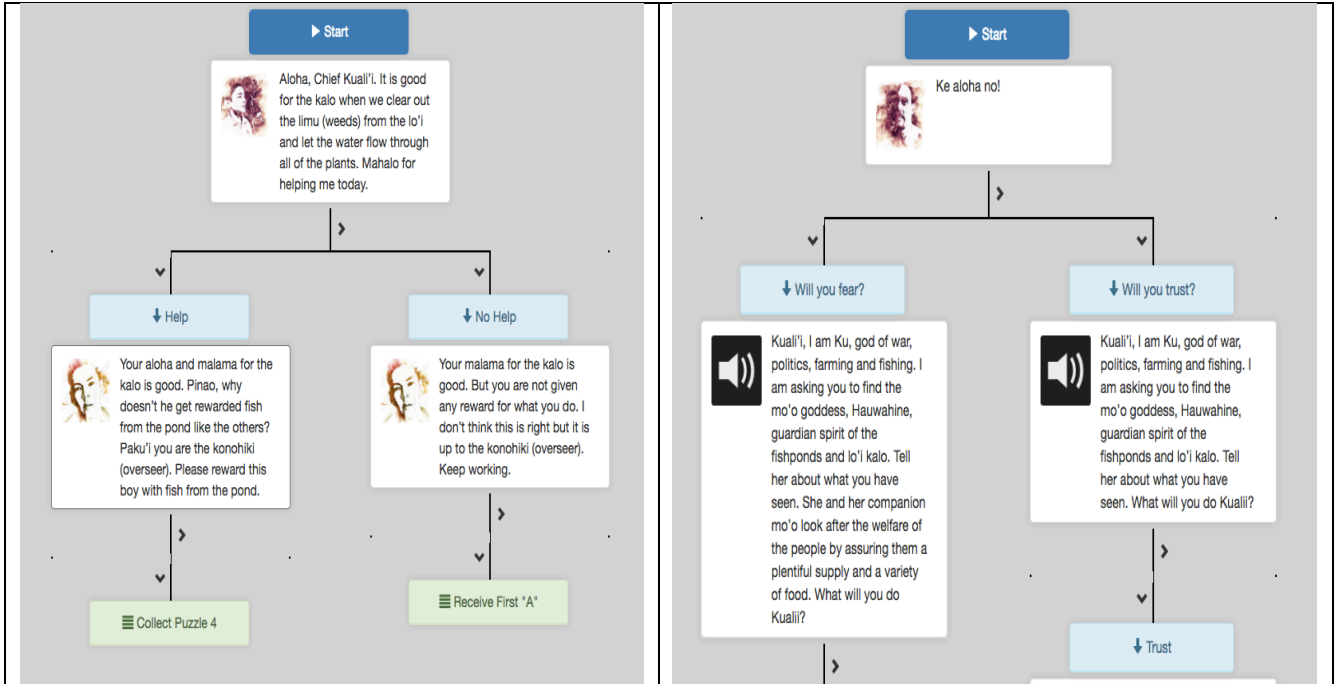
▶ Start

Aloha, Chief Kuali'i. It is good for the kalo when we clear out the limu (weeds) from the lo'i and let the water flow through all of the plants. Mahalo for helping me today.

Help

Your aloha and malama for the kalo is good. Pinao, why doesn't he get rewarded fish from the pond like the others? Paku'i you are the konohiki (overseer). Please reward this boy with fish from the pond.

Collect Puzzle 4

No Help

Your malama for the kalo is good. But you are not given any reward for what you do. I don't think this is right but it is up to the konohiki (overseer). Keep working.

Receive First "A"

▶ Start

Ke aloha no!

Will you fear?

Kuali'i, I am Ku, god of war, politics, farming and fishing. I am asking you to find the mo'o goddess, Hauwahine, guardian spirit of the fishponds and lo'i kalo. Tell her about what you have seen. She and her companion mo'o look after the welfare of the people by assuring them a plentiful supply and a variety of food. What will you do Kualii?

Will you trust?

Kuali'i, I am Ku, god of war, politics, farming and fishing. I am asking you to find the mo'o goddess, Hauwahine, guardian spirit of the fishponds and lo'i kalo. Tell her about what you have seen. What will you do Kualii?

Trust